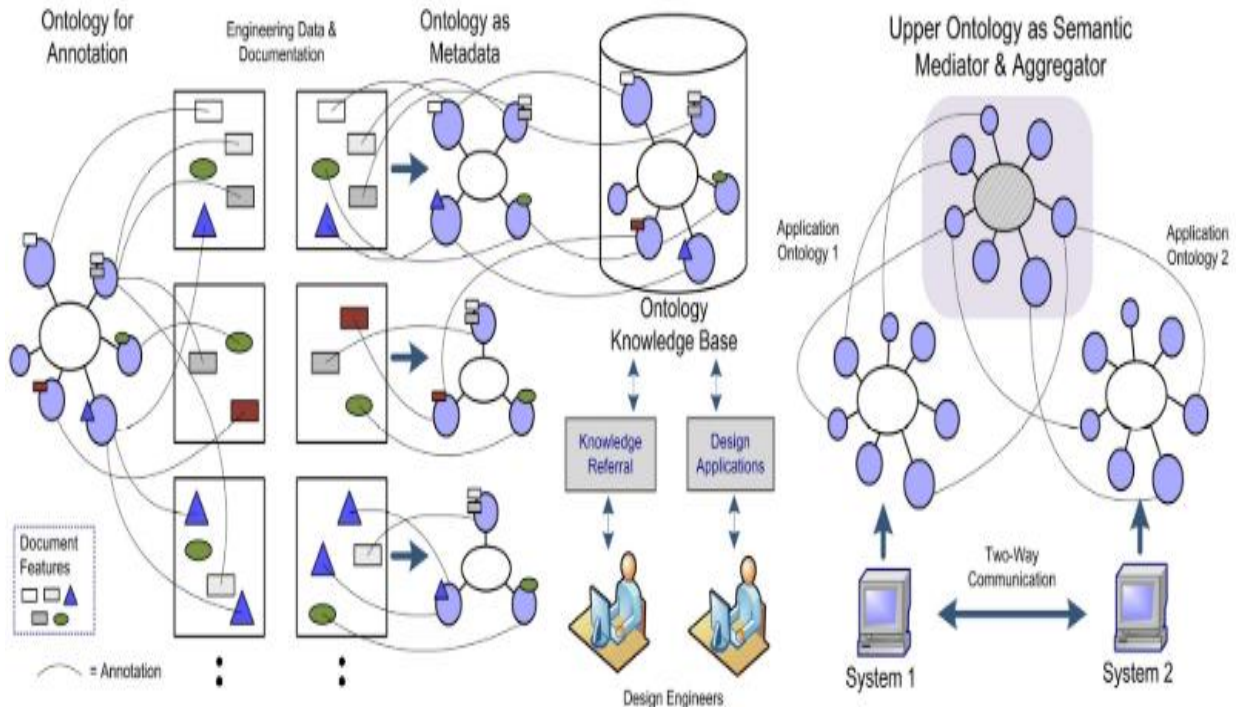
Ontology for Annotation

Engineering Data & Documentation

Ontology as Metadata

Upper Ontology as Semantic Mediator & Aggregator

Application Ontology 1

Application Ontology 2

Ontology Knowledge Base

Knowledge Referral

Design Applications

Document Features

= Annotation

Two-Way Communication

System 1

System 2

Design Engineers